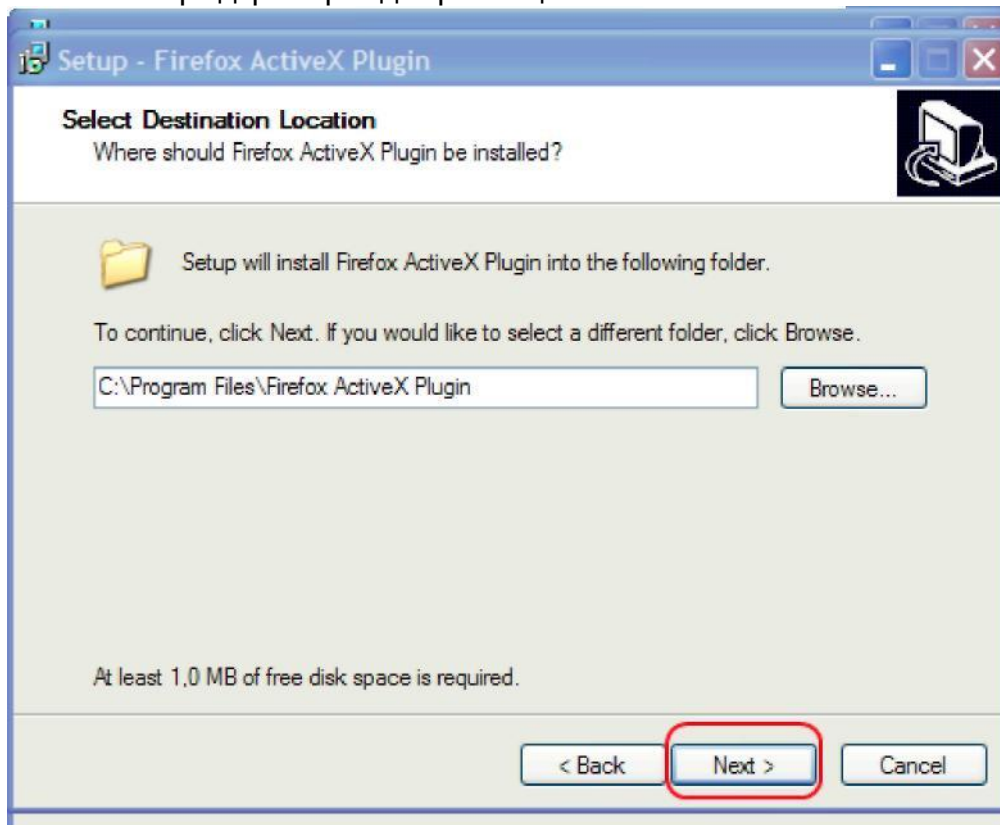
Setup - Firefox ActiveX Plugin

Select Destination Location
Where should Firefox ActiveX Plugin be installed?

Setup will install Firefox ActiveX Plugin into the following folder.

To continue, click Next. If you would like to select a different folder, click Browse.

C:\Program Files\Firefox ActiveX Plugin

Browse...

At least 1,0 MB of free disk space is required.

< Back

Next >

Cancel